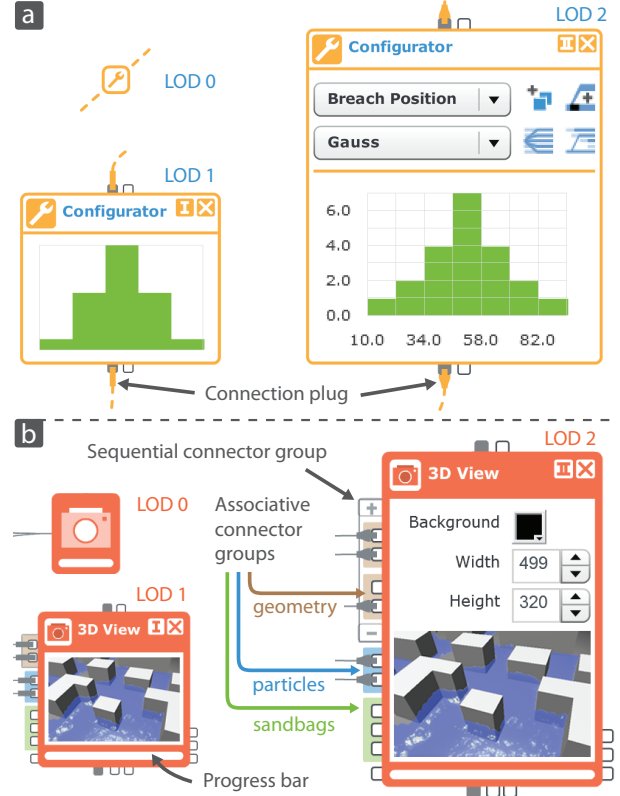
a

LOD 0

LOD 1

Configurator

LOD 2

Configurator

Breach Position

Gauss

6.0

4.0

2.0

0.0

10.0 34.0 58.0 82.0

Connection plug

b

Sequential connector group

LOD 2

3D View

LOD 0

Associative connector groups

Background

Width 499

Height 320

LOD 1

3D View

geometry

particles

sandbags

Progress bar